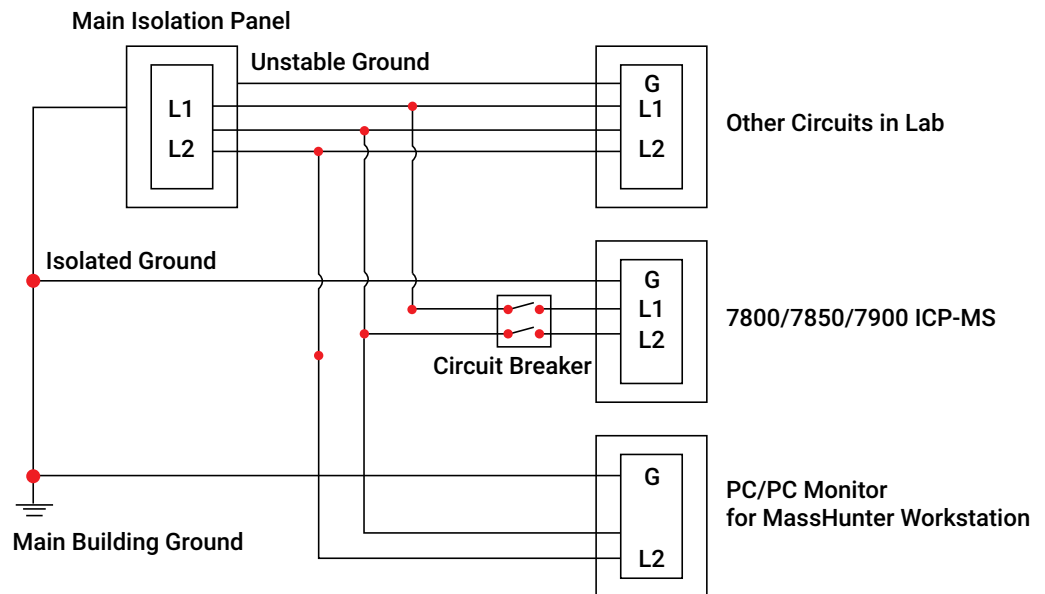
Main Isolation Panel

Unstable Ground

L1

L2

G
L1
L2

Other Circuits in Lab

Isolated Ground

G
L1
L2

7800/7850/7900 ICP-MS

Circuit Breaker

G

L2

PC/PC Monitor
for MassHunter Workstation

Main Building Ground